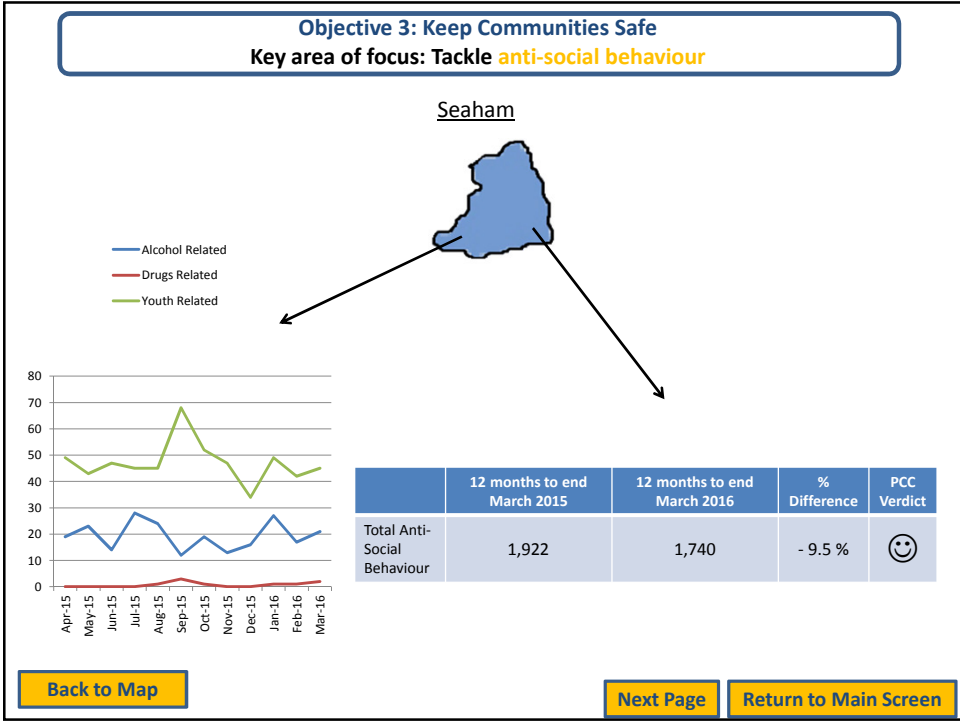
Objective 3: Keep Communities Safe
Key area of focus: Tackle anti-social behaviour

Seaham

Alcohol Related
Drugs Related
Youth Related

80
70
60
50
40
30
20
10
0

Apr-15 May-15 Jun-15 Jul-15 Aug-15 Sep-15 Oct-15 Nov-15 Dec-15 Jan-16 Feb-16 Mar-16

| | 12 months to end March 2015 | 12 months to end March 2016 | % Difference | PCC Verdict |
|---|---|---|---|---|
| Total Anti-Social Behaviour | 1,922 | 1,740 | - 9.5 % | ☺ |

Back to Map

Next Page

Return to Main Screen